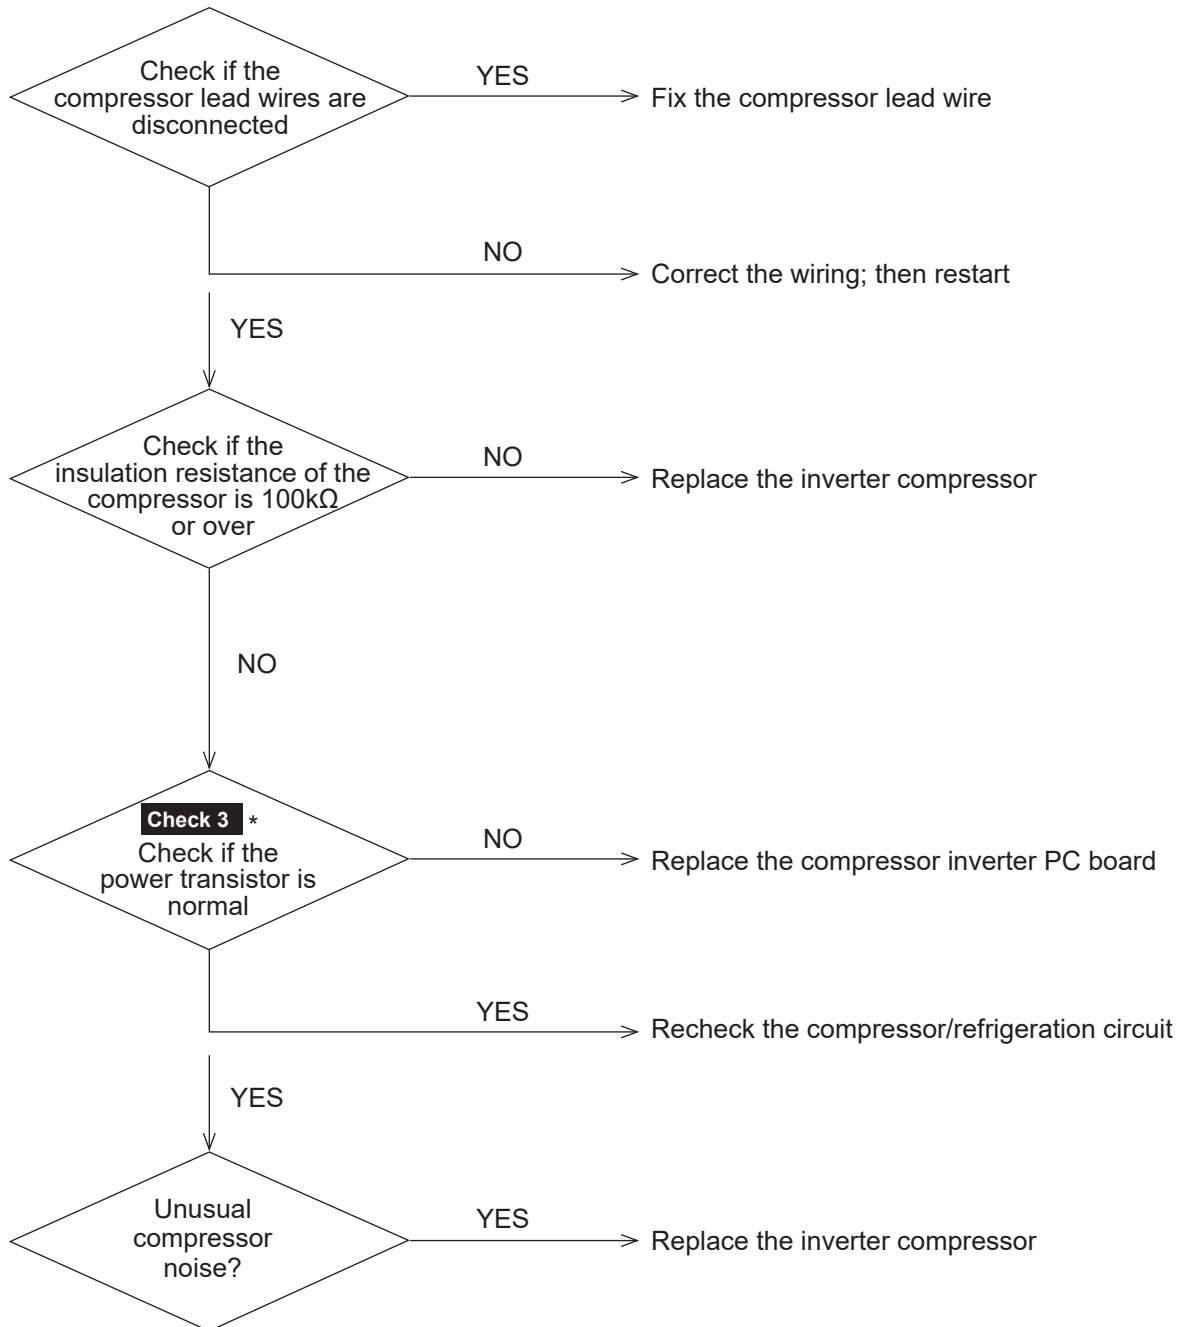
Check if the compressor lead wires are disconnected

YES

Fix the compressor lead wire

NO

Correct the wiring; then restart

YES

Check if the insulation resistance of the compressor is 100kΩ or over

NO

Replace the inverter compressor

NO

Check 3 *

Check if the power transistor is normal

NO

Replace the compressor inverter PC board

YES

Recheck the compressor/refrigeration circuit

YES

Unusual compressor noise?

YES

Replace the inverter compressor